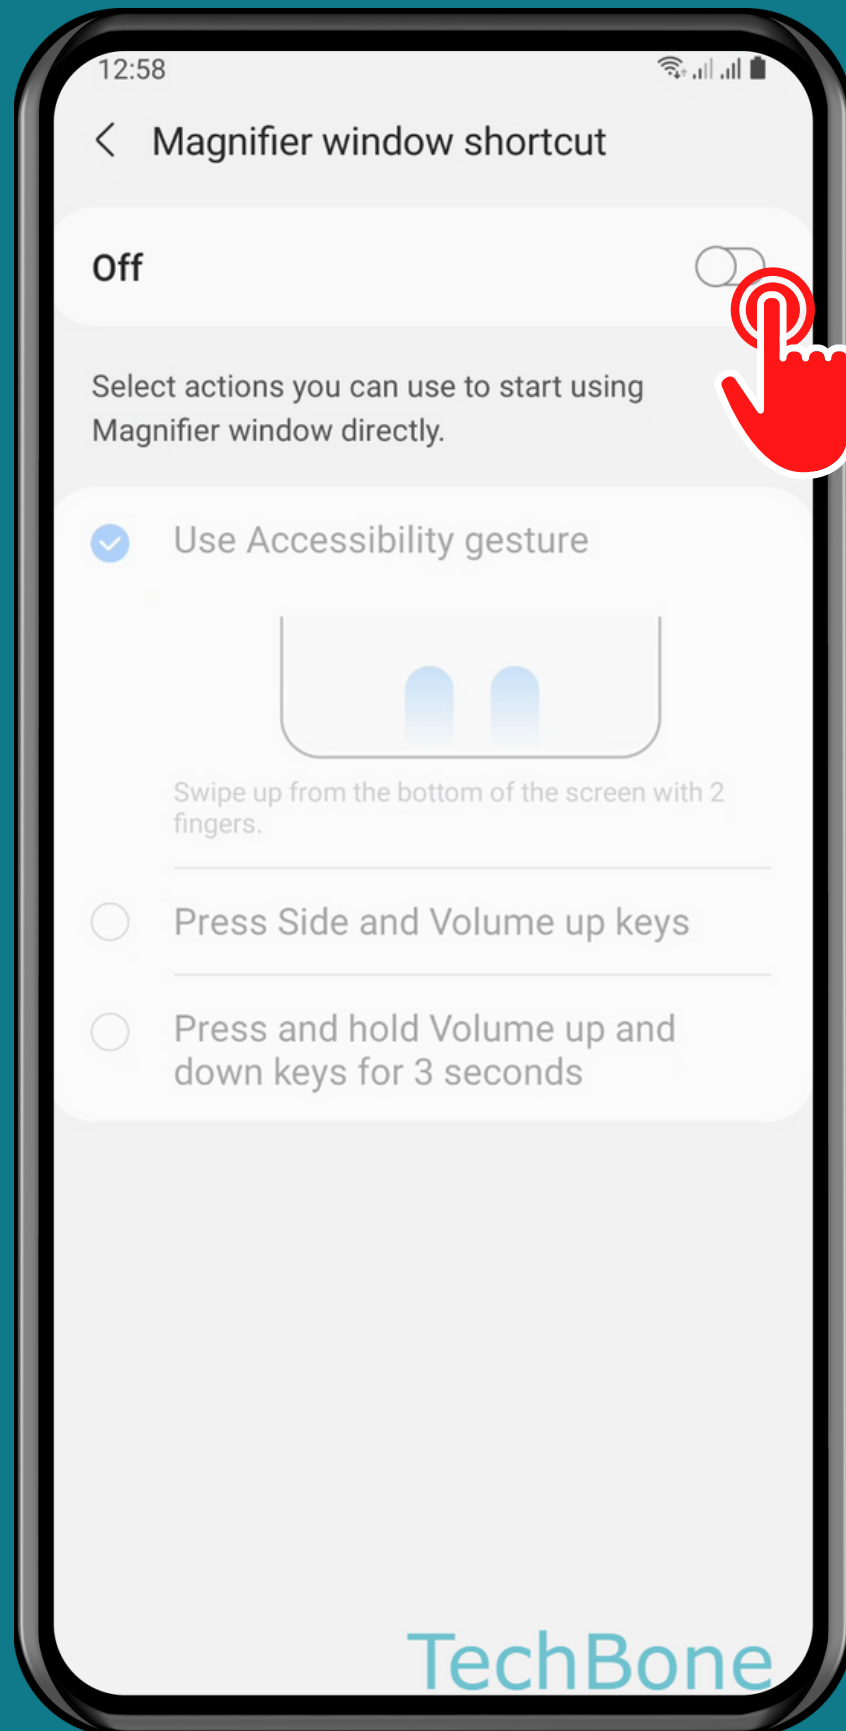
12:58

Magnifier window shortcut

Off

Select actions you can use to start using Magnifier window directly.

Use Accessibility gesture

Swipe up from the bottom of the screen with 2 fingers.

Press Side and Volume up keys

Press and hold Volume up and down keys for 3 seconds

TechBone